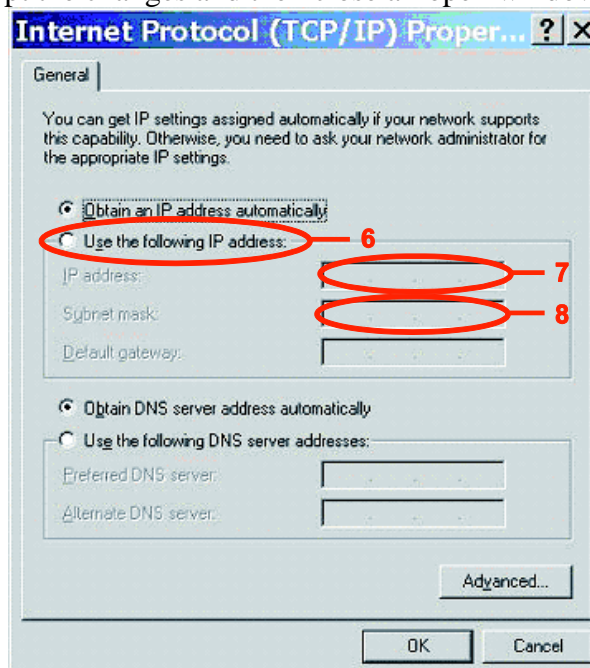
Internet Protocol (TCP/IP) Proper... ? X

General

You can get IP settings assigned automatically if your network supports this capability. Otherwise, you need to ask your network administrator for the appropriate IP settings.

Obtain an IP address automatically

Use the following IP address: 6

IP address: 7

Subnet mask: 8

Default gateway:

Obtain DNS server address automatically

Use the following DNS server addresses:

Preferred DNS server:

Alternate DNS server:

Advanced...

OK

Cancel